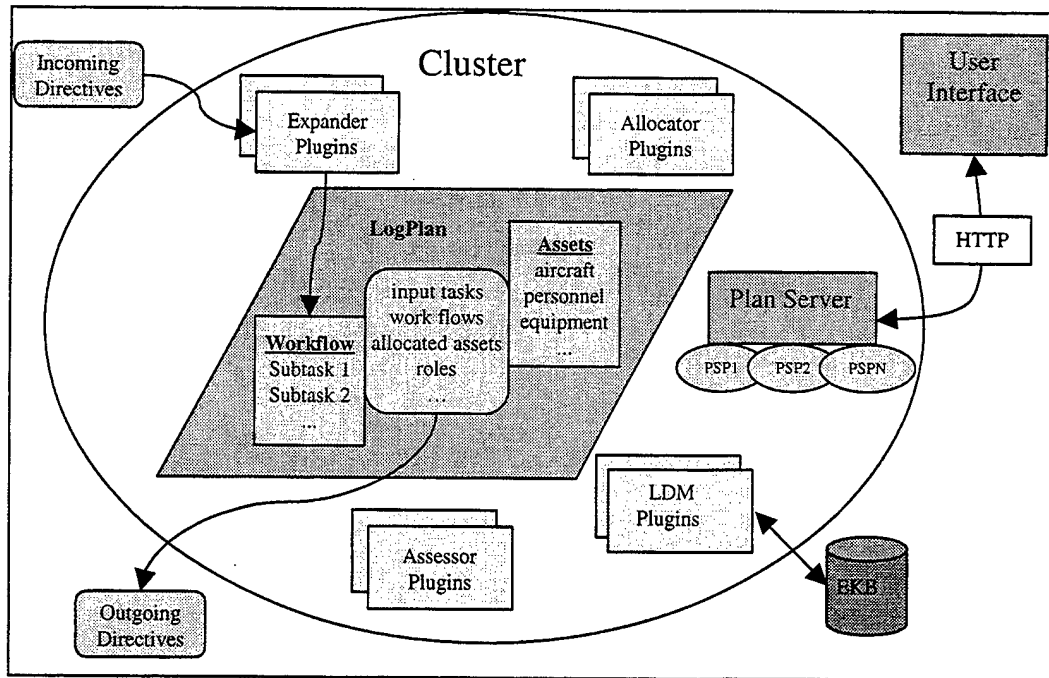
Incoming Directives

Cluster

Expander Plugins

Allocator Plugins

User Interface

LogPlan

Assets
aircraft
personnel
equipment
...

input tasks
work flows
allocated assets
roles
...

Workflow
Subtask 1
Subtask 2
...

HTTP

Plan Server

PSP1

PSP2

PSPN

LDM Plugins

Assessor Plugins

EKB

Outgoing Directives